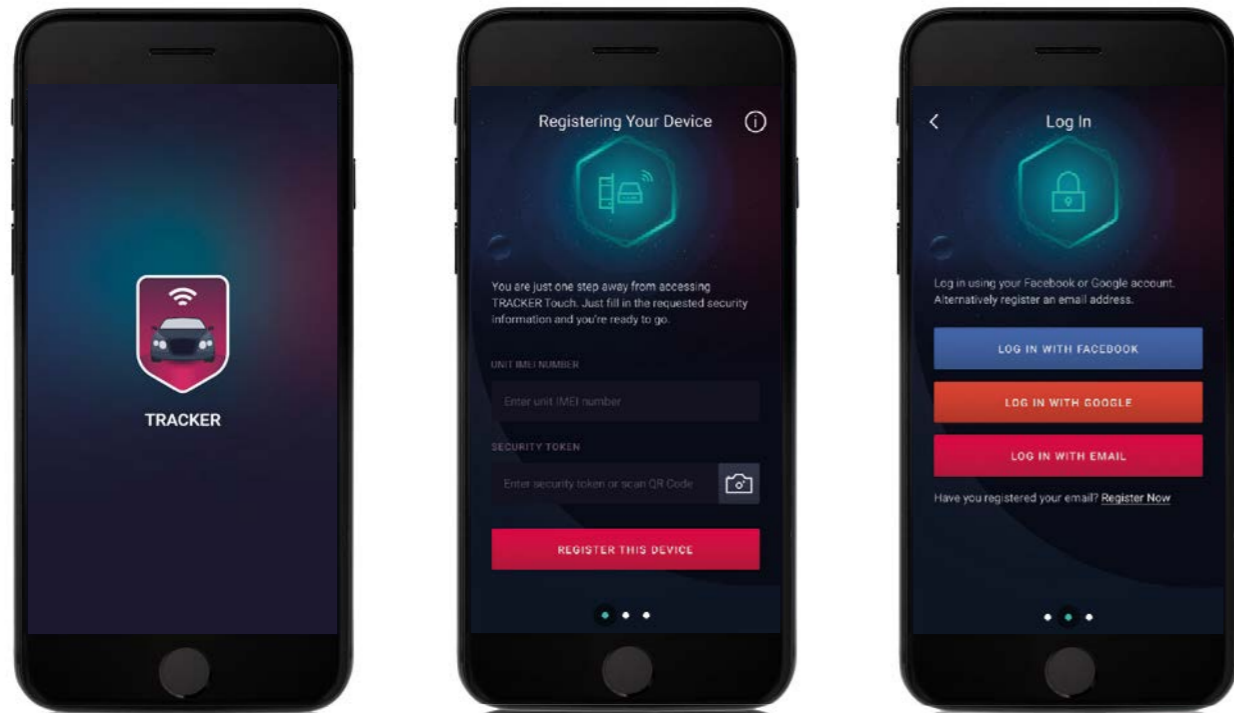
TRACKER

Registering Your Device

You are just one step away from accessing TRACKER Touch. Just fill in the requested security information and you're ready to go.

UNIT IMEI NUMBER

Enter unit IMEI number

SECURITY TOKEN

Enter security token or scan QR Code

REGISTER THIS DEVICE

Log In

Log in using your Facebook or Google account. Alternatively register an email address.

LOG IN WITH FACEBOOK

LOG IN WITH GOOGLE

LOG IN WITH EMAIL

Have you registered your email? Register Now